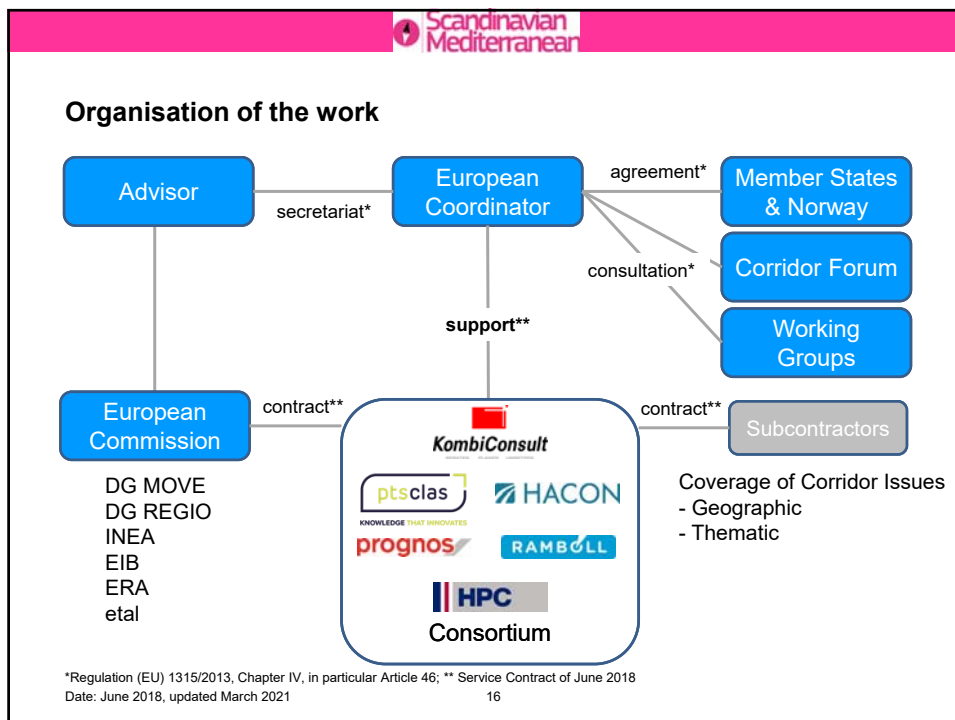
Scandinavian Mediterranean

Organisation of the work

Advisor

secretariat*

European Coordinator

agreement*

Member States & Norway

consultation*

Corridor Forum

Working Groups

support**

European Commission

contract**

KombiConsult

ptsclas
KNOWLEDGE THAT INNOVATES

HACON

prognos

RAMBOLL

HPC

Consortium

contract**

Subcontractors

DG MOVE
DG REGIO
INEA
EIB
ERA
etal

Coverage of Corridor Issues
- Geographic
- Thematic

*Regulation (EU) 1315/2013, Chapter IV, in particular Article 46; ** Service Contract of June 2018
Date: June 2018, updated March 2021 16